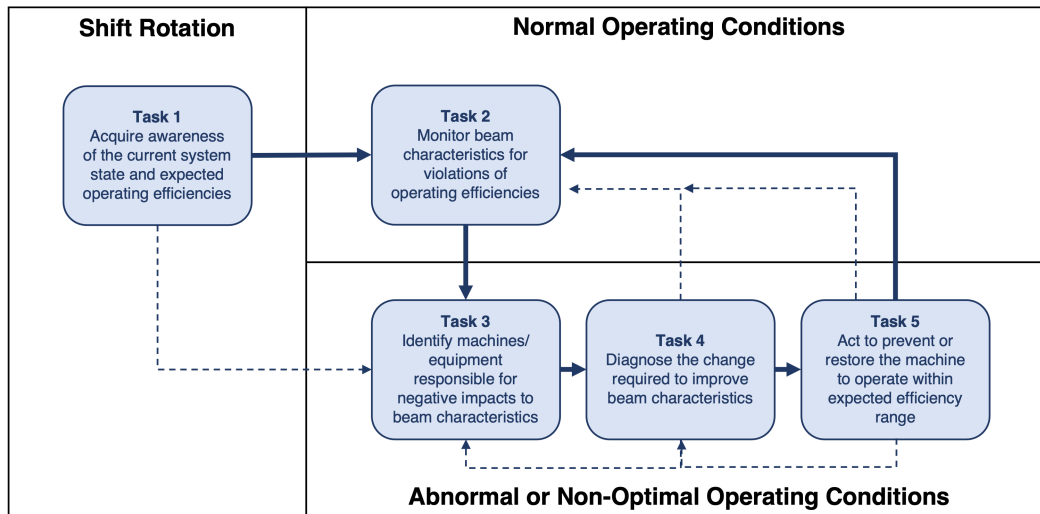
Shift Rotation

Normal Operating Conditions

Task 1
Acquire awareness of the current system state and expected operating efficiencies

Task 2
Monitor beam characteristics for violations of operating efficiencies

Task 3
Identify machines/ equipment responsible for negative impacts to beam characteristics

Task 4
Diagnose the change required to improve beam characteristics

Task 5
Act to prevent or restore the machine to operate within expected efficiency range

Abnormal or Non-Optimal Operating Conditions